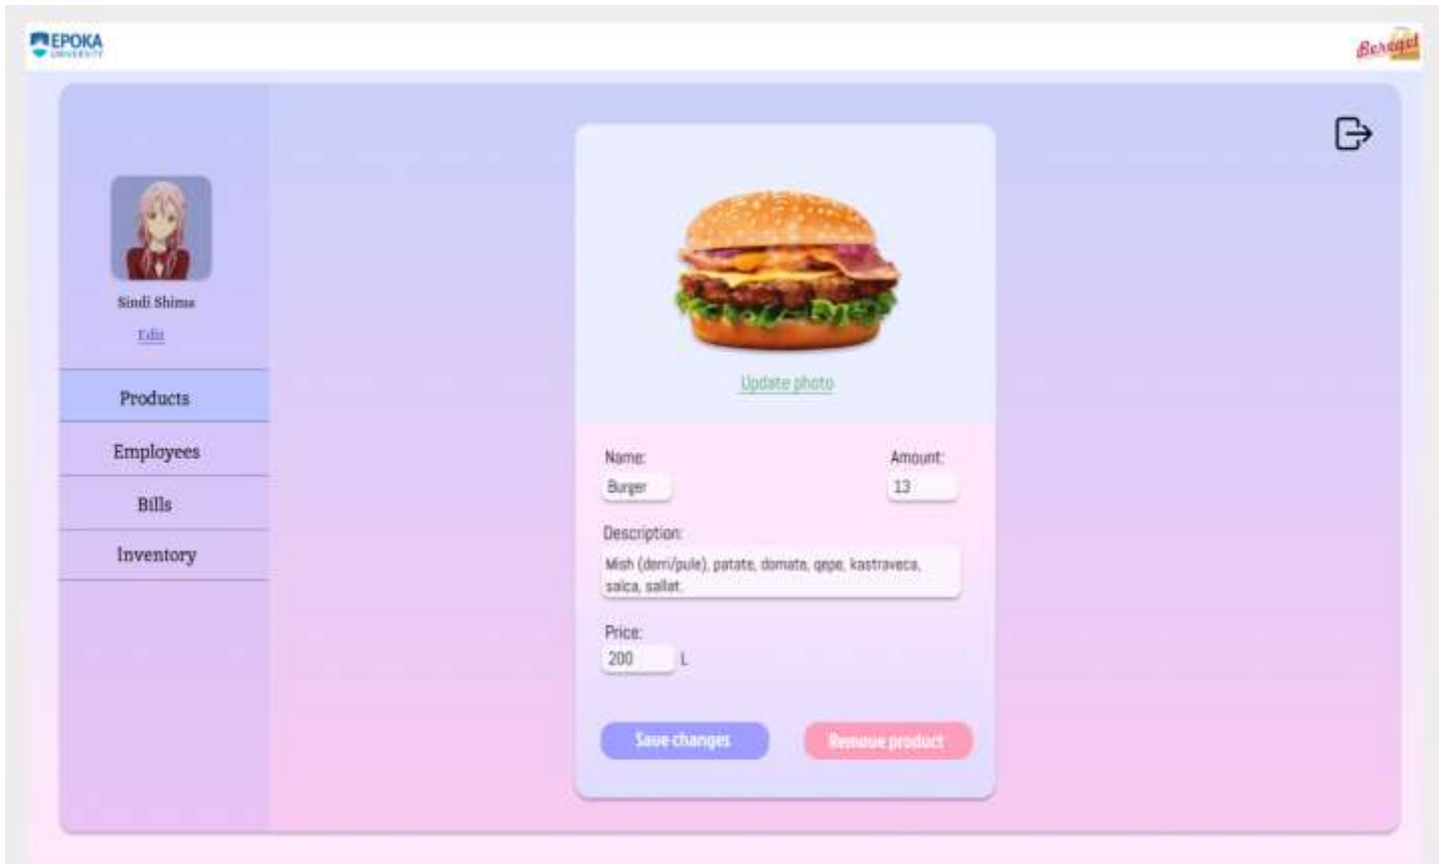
EPOKA UNIVERSITY

Beraqet

Sindi Shima
Edit

Products
Employees
Bills
Inventory

Update photo

Name:
Burger

Amount:
13

Description:
Mish (derri/pule), patate, domate, qepe, kastraveca, salca, sallat.

Price:
200 L

Save changes
Remove product